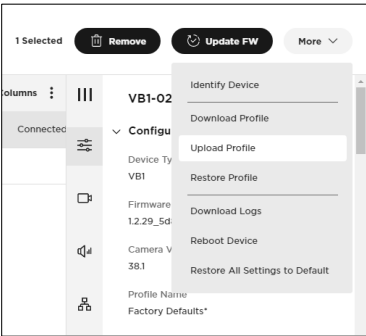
1 Selected Remove Update FW More

Columns

Connected

VB1-02

Configu

Device Ty
VB1

Firmware
1.2.29_5d

Camera V
38.1

Profile Name
Factory Defaults*

Identify Device

Download Profile

Upload Profile

Restore Profile

Download Logs

Reboot Device

Restore All Settings to Default